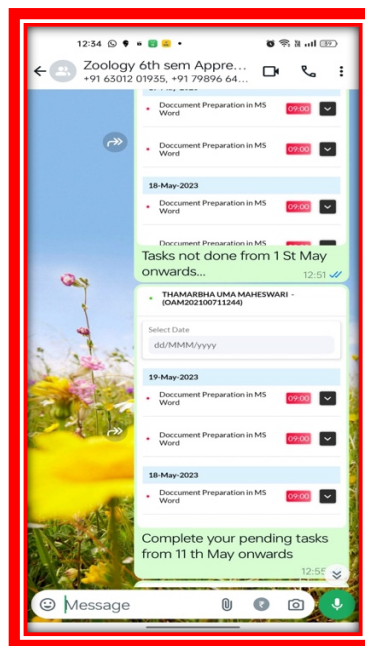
12:34

Zoology 6th sem Appre...
+91 63012 01935, +91 79896 64...

Document Preparation in MS Word 09:00

Document Preparation in MS Word 09:00

18-May-2023

Document Preparation in MS Word 09:00

Document Preparation in MS Word

Tasks not done from 1 St May onwards...
12:51

THAMARBHA UMA MAHESWARI - (OAM202100711244)

Select Date
dd/MMM/yyyy

19-May-2023

Document Preparation in MS Word 09:00

Document Preparation in MS Word 09:00

18-May-2023

Document Preparation in MS Word 09:00

Complete your pending tasks from 11 th May onwards
12:55

Message